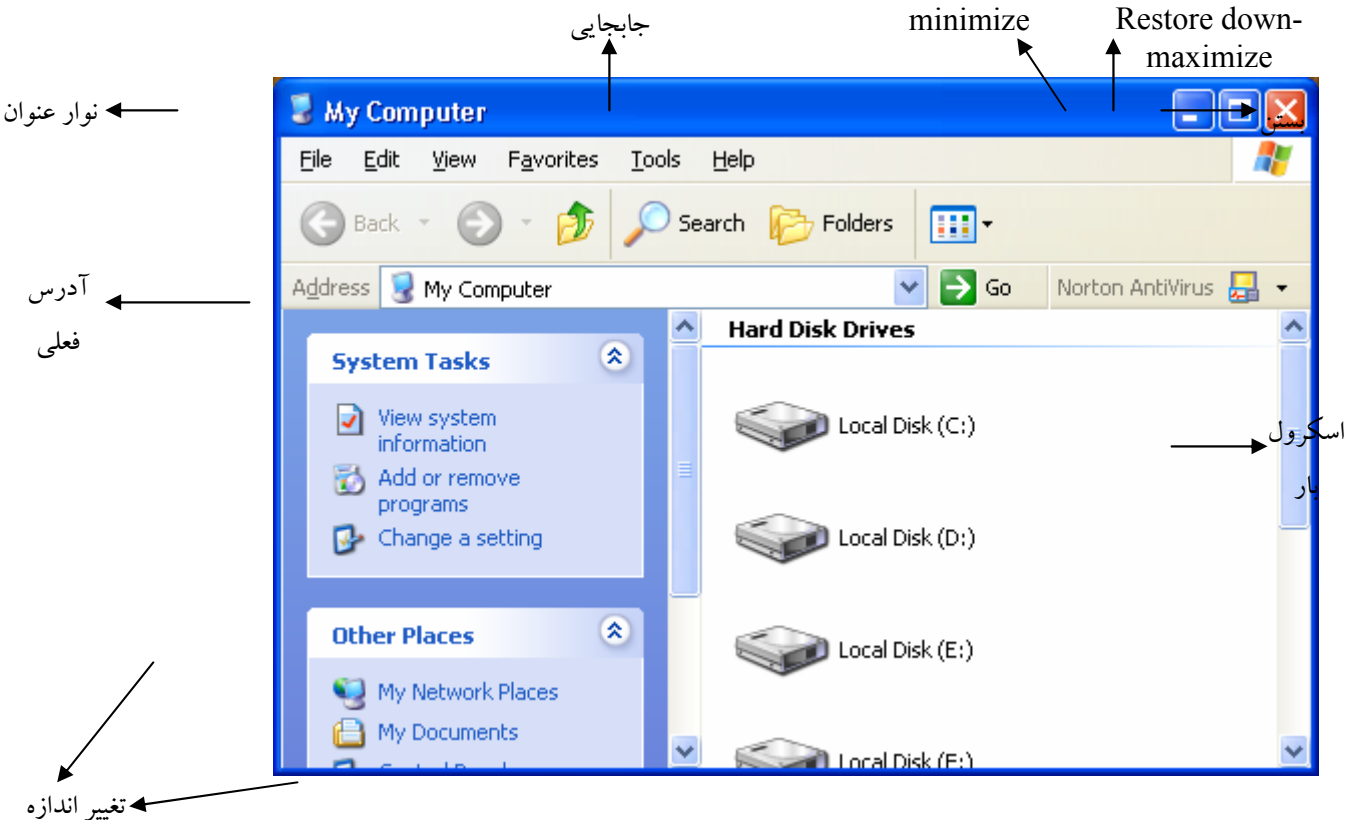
جابجایی

minimize

Restore down-maximize

نوار عنوان

بستن

My Computer

File Edit View Favorites Tools Help

Back Search Folders

آدرس فعلی

Address My Computer Go Norton AntiVirus

System Tasks

View system information

Add or remove programs

Change a setting

Hard Disk Drives

Local Disk (C:)

Local Disk (D:)

Local Disk (E:)

Local Disk (F:)

اسکرول بار

Other Places

My Network Places

My Documents

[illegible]

تغییر اندازه